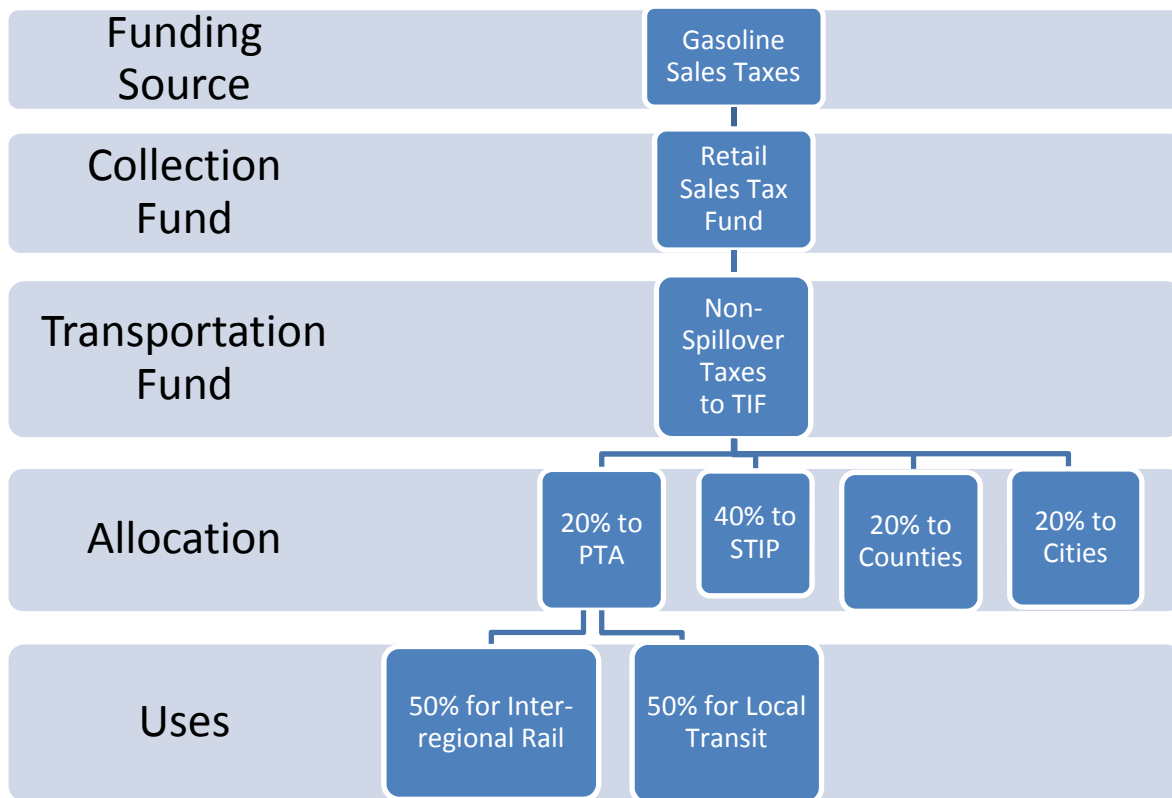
Funding Source

Gasoline Sales Taxes

Collection Fund

Retail Sales Tax Fund

Transportation Fund

Non-Spillover Taxes to TIF

Allocation

20% to PTA

40% to STIP

20% to Counties

20% to Cities

Uses

50% for Inter-regional Rail

50% for Local Transit